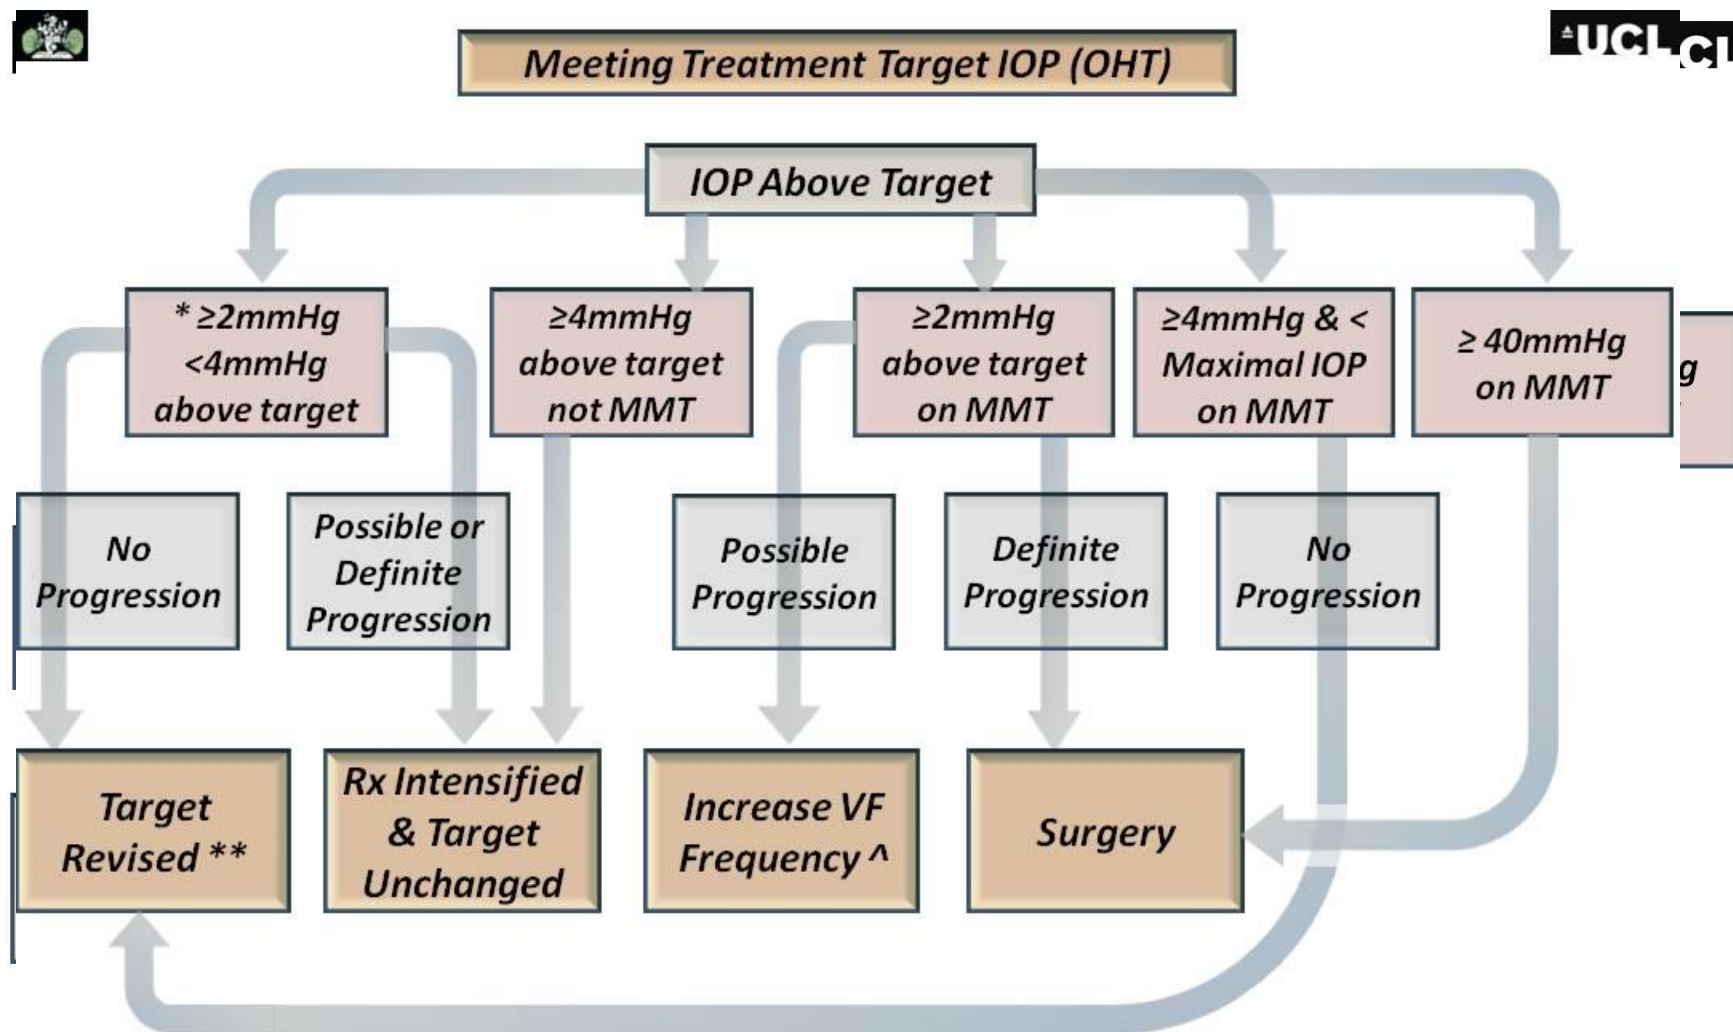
UCL CL

Meeting Treatment Target IOP (OHT)

IOP Above Target

* ≥2mmHg <4mmHg above target

≥4mmHg above target not MMT

≥2mmHg above target on MMT

≥4mmHg & < Maximal IOP on MMT

≥ 40mmHg on MMT

g

No Progression

Possible or Definite Progression

Possible Progression

Definite Progression

No Progression

Target Revised **

Rx Intensified & Target Unchanged

Increase VF Frequency ^

Surgery